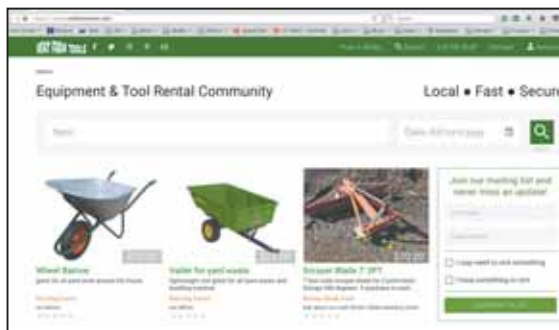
Equipment & Tool Rental Community

Local • Fast • Secure

Item

Date

Wheel Barrow

trailer for yard waste

Scraper Blade 7' 3PT

Join our mailing list and never miss an update!

I may need to rent something

I have something to rent